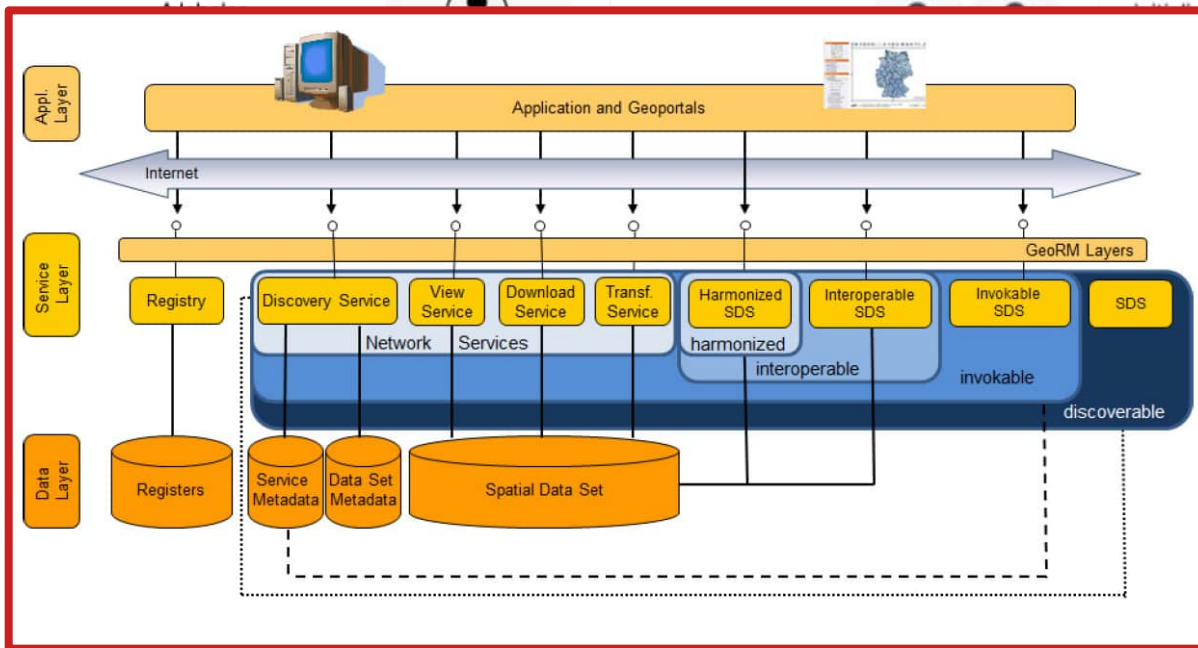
Appl. Layer

Application and Geoportals

Internet

Service Layer

GeoRM Layers

Registry

Discovery Service

View Service

Download Service

Transf. Service

Harmonized SDS

Interoperable SDS

Invokable SDS

SDS

Network Services

harmonized

interoperable

invokable

discoverable

Data Layer

Registers

Service Metadata

Data Set Metadata

Spatial Data Set